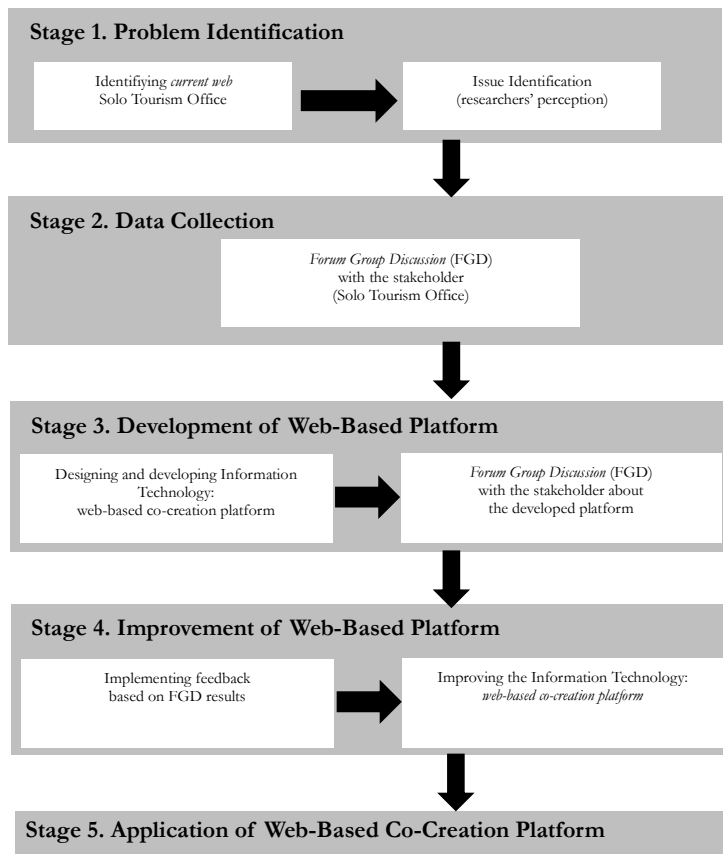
Stage 1. Problem Identification

Identifiying current web Solo Tourism Office

Issue Identification (researchers' perception)

Stage 2. Data Collection

Forum Group Discussion (FGD) with the stakeholder (Solo Tourism Office)

Stage 3. Development of Web-Based Platform

Designing and developing Information Technology: web-based co-creation platform

Forum Group Discussion (FGD) with the stakeholder about the developed platform

Stage 4. Improvement of Web-Based Platform

Implementing feedback based on FGD results

Improving the Information Technology: web-based co-creation platform

Stage 5. Application of Web-Based Co-Creation Platform